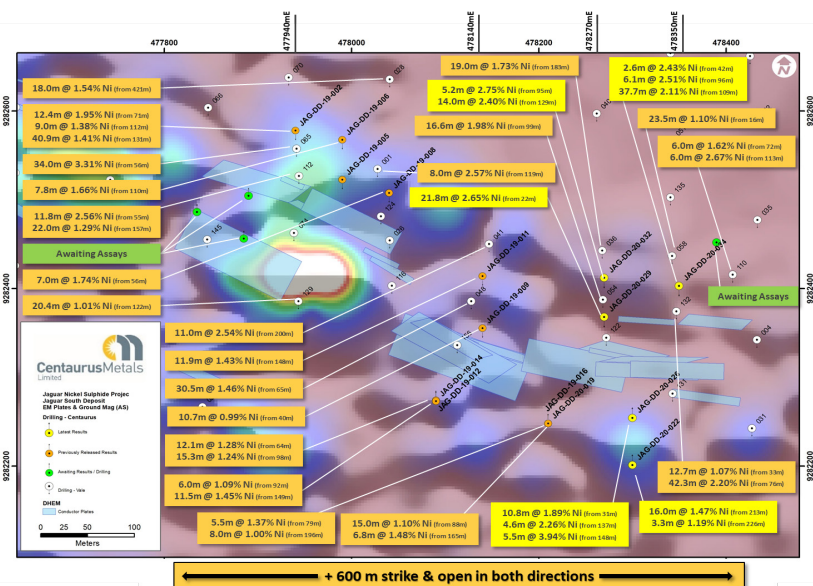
477800
477940mE
478000
478140mE
478200
478270mE
478350mE
478400

9282600
9282400
9282200

18.0m @ 1.54% Ni (from 421m)

12.4m @ 1.95% Ni (from 71m)
9.0m @ 1.38% Ni (from 112m)
40.9m @ 1.41% Ni (from 131m)

34.0m @ 3.31% Ni (from 56m)

7.8m @ 1.66% Ni (from 110m)

11.8m @ 2.56% Ni (from 55m)
22.0m @ 1.29% Ni (from 157m)

Awaiting Assays

7.0m @ 1.74% Ni (from 56m)

20.4m @ 1.01% Ni (from 122m)

19.0m @ 1.73% Ni (from 183m)

5.2m @ 2.75% Ni (from 95m)
14.0m @ 2.40% Ni (from 129m)

16.6m @ 1.98% Ni (from 99m)

8.0m @ 2.57% Ni (from 119m)

21.8m @ 2.65% Ni (from 22m)

2.6m @ 2.43% Ni (from 42m)
6.1m @ 2.51% Ni (from 96m)
37.7m @ 2.11% Ni (from 109m)

23.5m @ 1.10% Ni (from 16m)

6.0m @ 1.62% Ni (from 72m)
6.0m @ 2.67% Ni (from 113m)

Awaiting Assays

JAG-DD-19-002
JAG-DD-19-006
JAG-DD-19-005
JAG-DD-19-008
JAG-DD-19-011
JAG-DD-19-009
JAG-DD-19-014
JAG-DD-19-012
JAG-DD-19-016
JAG-DD-20-019
JAG-DD-20-032
JAG-DD-20-029
JAG-DD-20-024
JAG-DD-20-026
JAG-DD-20-022

070
026
066
065
112
001
124
005
074
145
036
041
110
129
048
055
040
006
030
056
054
122
058
132
135
035
004
031

11.0m @ 2.54% Ni (from 200m)

11.9m @ 1.43% Ni (from 148m)

30.5m @ 1.46% Ni (from 65m)

10.7m @ 0.99% Ni (from 40m)

12.1m @ 1.28% Ni (from 64m)
15.3m @ 1.24% Ni (from 98m)

6.0m @ 1.09% Ni (from 92m)
11.5m @ 1.45% Ni (from 149m)

5.5m @ 1.37% Ni (from 79m)
8.0m @ 1.00% Ni (from 196m)

15.0m @ 1.10% Ni (from 88m)
6.8m @ 1.48% Ni (from 165m)

10.8m @ 1.89% Ni (from 51m)
4.6m @ 2.26% Ni (from 137m)
5.5m @ 3.94% Ni (from 148m)

16.0m @ 1.47% Ni (from 213m)
3.3m @ 1.19% Ni (from 226m)

12.7m @ 1.07% Ni (from 33m)
42.3m @ 2.20% Ni (from 76m)

CentaurusMetals
Limited
Jaguar Nickel Sulphide Projec
Jaguar South Deposit
EM Plates & Ground Mag (AS)
Drilling - Centaurus
Latest Results
Previously Released Results
Awaiting Results / Drilling
Drilling - Vale
DHEM
Conductor Plates
0 25 50 100
Meters

+ 600 m strike & open in both directions